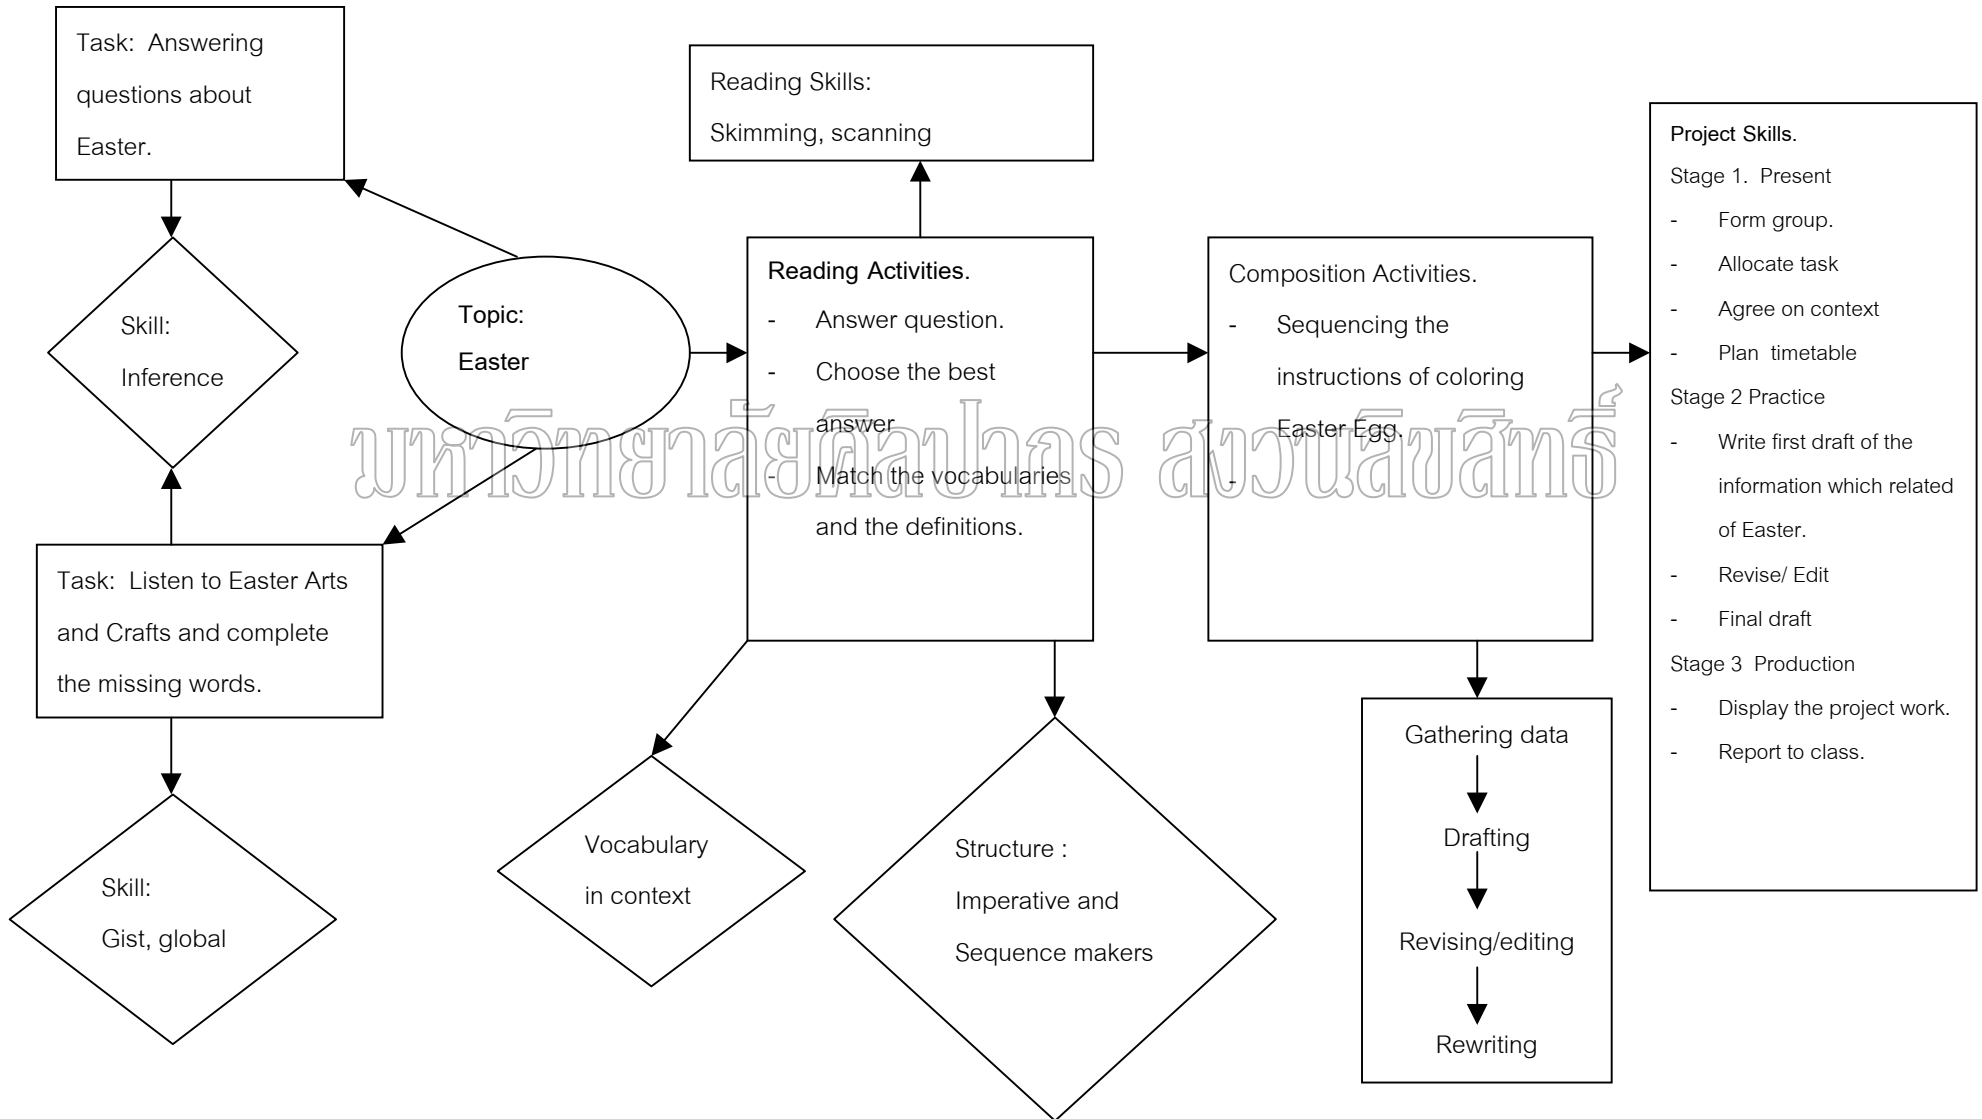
Task: Answering questions about Easter.

Skill: Inference

Topic: Easter

Task: Listen to Easter Arts and Crafts and complete the missing words.

Skill: Gist, global

Reading Skills: Skimming, scanning

Reading Activities.
- Answer question.
- Choose the best answer
- Match the vocabularies and the definitions.

มหาวิทยาลัยศิลปากร สงวนลิขสิทธิ์

Vocabulary in context

Structure : Imperative and Sequence makers

Composition Activities.
- Sequencing the instructions of coloring Easter Egg.
-

Gathering data
Drafting
Revising/editing
Rewriting

Project Skills.
Stage 1. Present
- Form group.
- Allocate task
- Agree on context
- Plan timetable
Stage 2 Practice
- Write first draft of the information which related of Easter.
- Revise/ Edit
- Final draft
Stage 3 Production
- Display the project work.
- Report to class.